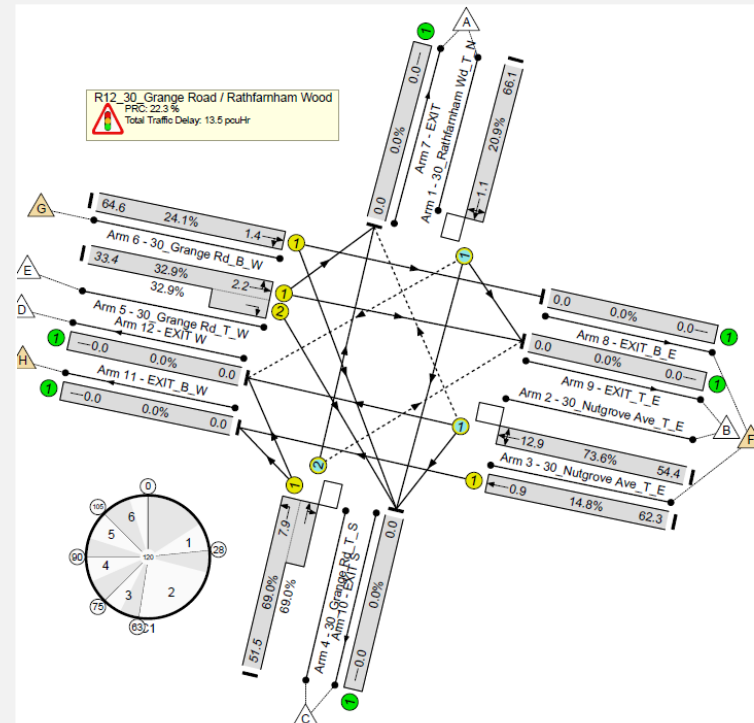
R12_30_Grange Road / Rathfarnham Wood
PRC: 22.3 %
Total Traffic Delay: 13.5 pcuHr

A
1
0.0
0.0%
0.0
Arm 7 - EXIT
Arm 1 - 30_Rathfarnham Wd_T_N
66.1
20.9%
1.1

G
64.6
24.1%
1.4
1
Arm 6 - 30_Grange Rd_B_W
E
33.4
32.9%
32.9%
2.2
1
2
D
Arm 5 - 30_Grange Rd_T_W
Arm 12 - EXIT W
1
0.0
0.0%
0.0
H
1
Arm 11 - EXIT_B_W
0.0
0.0%
0.0

1
0.0
0.0%
0.0
1
Arm 8 - EXIT_B_E
0.0
0.0%
0.0
1
Arm 9 - EXIT_T_E
Arm 2 - 30_Nutgrove Ave_T_E
B
F
1
12.9
73.6%
54.4
2
1
Arm 3 - 30_Nutgrove Ave_T_E
0.9
14.8%
62.3

0
105
6
1
28
5
120
90
4
2
3
75
63
1

7.9
69.0%
69.0%
51.5
Arm 4 - 30_Grange Rd_T_S
Arm 10 - EXIT_S
0.0
0.0%
0.0
C
1